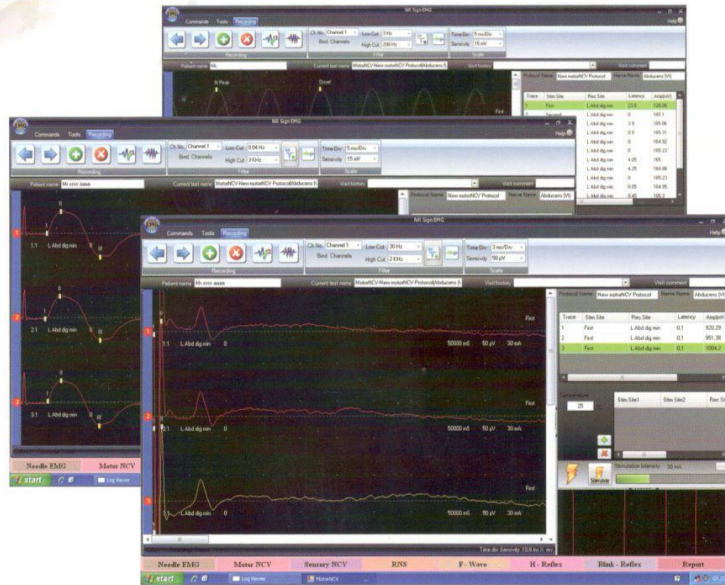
Mr Sign EMG

Commands Tools Recording

Ch No. Channel 1 Low Cut 3 KHz Time/Div 5 ms/Div
Bind Channels High Cut 200 Hz Sensivity 15 mV

Recording Filter Scale

Patient name Ms Current test name MotorNCV-New motorNCV Protocol(Abducens I) Visit history Visit comment

Protocol Name New motorNCV Protocol Nerve Name Abducens (VI)

| Trace | Stim Site | Rec Site | Latency | Amp(mV) |
|---|---|---|---|---|
| 1 | First | L Abd dig min | 23.9 | 128.08 |
| | | L Abd dig min | 0 | 143.1 |
| | | L Abd dig min | 3.9 | 165.06 |
| | | L Abd dig min | 3.9 | 165.31 |
| | | L Abd dig min | 0 | 164.92 |
| | | L Abd dig min | 0 | 165.23 |
| | | L Abd dig min | 4.05 | 165 |
| | | L Abd dig min | 4.25 | 164.98 |
| | | L Abd dig min | 0 | 165.21 |
| | | L Abd dig min | 0.05 | 164.95 |
| | | L Abd dig min | 0.45 | 165.2 |

N Peak Onset First

Mr Sign EMG

Commands Tools Recording

Ch No. Channel 1 Low Cut 0.04 Hz Time/Div 5 ms/Div
Bind Channels High Cut 3 KHz Sensivity 15 mV

Recording Filter Scale

Patient name Mr.cccc aaaa Current test name MotorNCV-New motorNCV Protocol(Abducens I) Visit history Visit comment

Protocol Name New motorNCV Protocol Nerve Name Abducens (VI)

1.1 L Abd dig min
2.1 L Abd dig min
3.1 L Abd dig min

Needle EMG Motor NCV

start Log Viewer

Mr Sign EMG

Commands Tools Recording

Ch No. Channel 1 Low Cut 30 Hz Time/Div 3 ms/Div
Bind Channels High Cut 2 KHz Sensivity 50 µV

Recording Filter Scale

Patient name Mr.cccc aaaa Current test name MotorNCV-New motorNCV Protocol(Abducens I) Visit history Visit comment

Protocol Name New motorNCV Protocol Nerve Name Abducens (VI)

| Trace | Stim Site | Rec Site | Latency | Amp(µV) |
|---|---|---|---|---|
| 1 | First | L Abd dig min | 0.1 | 820.29 |
| 2 | First | L Abd dig min | 0.1 | 951.38 |
| 3 | First | L Abd dig min | 0.1 | 1004.2 |

25

Stim Site1 Stim Site2 Rec Si

Stimulate Stimulation Intensity 30 mA

1.1 L Abd dig min 0 50000 mS 50 µV 30 mA First
2.1 L Abd dig min 0 50000 mS 50 µV 30 mA First
3.1 L Abd dig min 0 50000 mS 50 µV 30 mA First

Time div: Sensivity

Needle EMG Motor NCV Sensory NCV RNS F - Wave H - Reflex Blink - Reflex Report

start Log Viewer MotorNCV